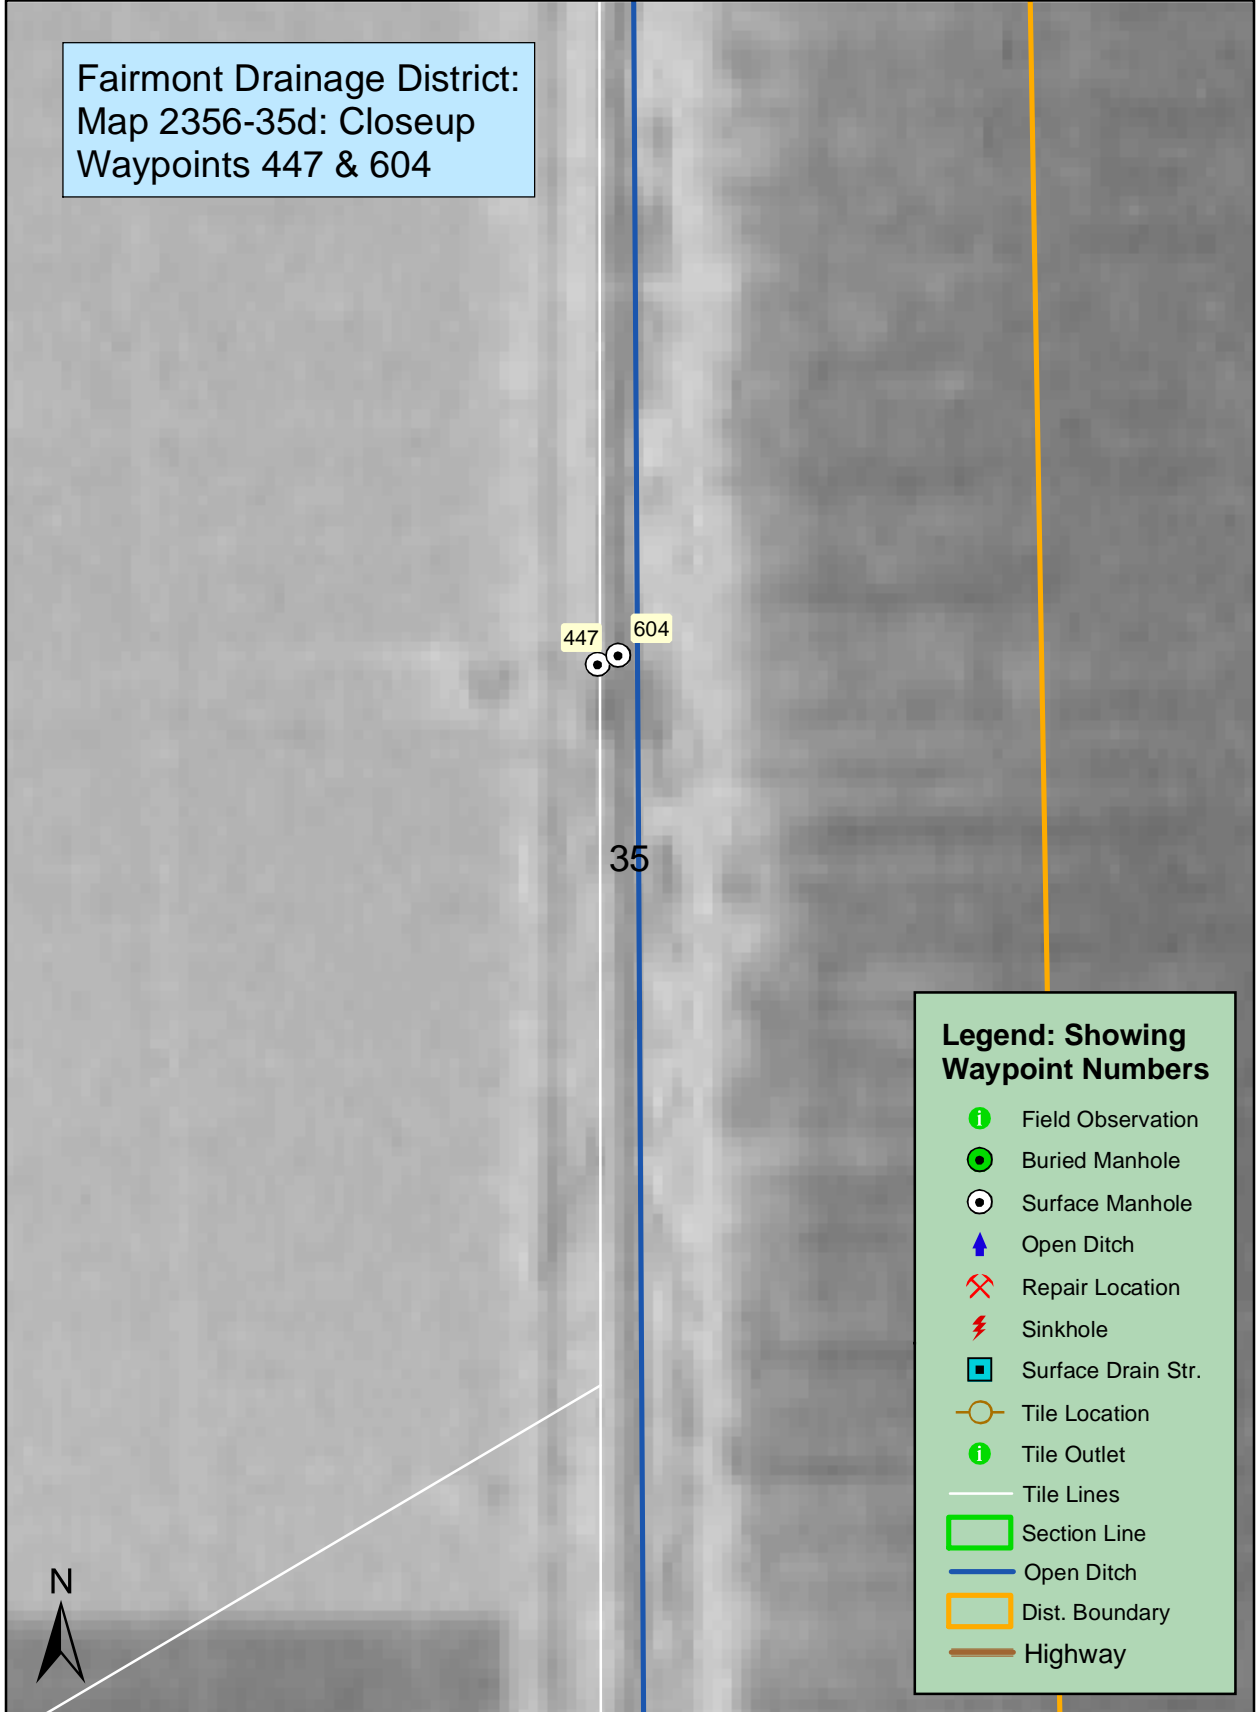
Fairmont Drainage District:
Map 2356-35d: Closeup
Waypoints 447 & 604

447
604

35

Legend: Showing Waypoint Numbers
Field Observation
Buried Manhole
Surface Manhole
Open Ditch
Repair Location
Sinkhole
Surface Drain Str.
Tile Location
Tile Outlet
Tile Lines
Section Line
Open Ditch
Dist. Boundary
Highway

N